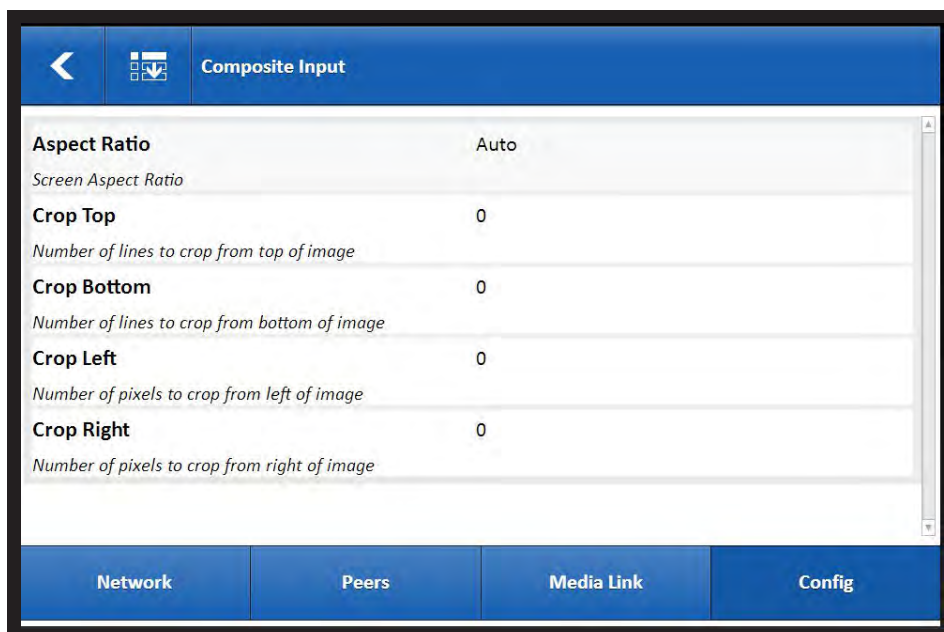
Composite Input

Aspect Ratio
Auto
Screen Aspect Ratio

Crop Top
0
Number of lines to crop from top of image

Crop Bottom
0
Number of lines to crop from bottom of image

Crop Left
0
Number of pixels to crop from left of image

Crop Right
0
Number of pixels to crop from right of image

Network
Peers
Media Link
Config